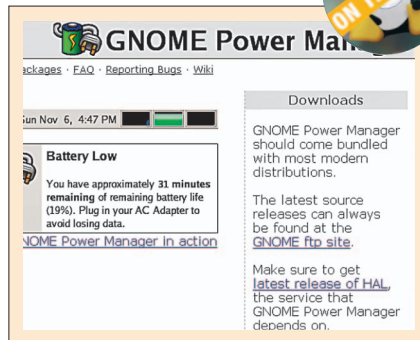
GNOME Power Mana

ackages · FAQ · Reporting Bugs · Wiki

Sun Nov 6, 4:47 PM

Battery Low

You have approximately 31 minutes remaining of remaining battery life (19%). Plug in your AC Adapter to avoid losing data.

NOME Power Manager in action

Downloads

GNOME Power Manager should come bundled with most modern distributions.

The latest source releases can always be found at the GNOME ftp site.

Make sure to get latest release of HAL, the service that GNOME Power Manager depends on.

ON